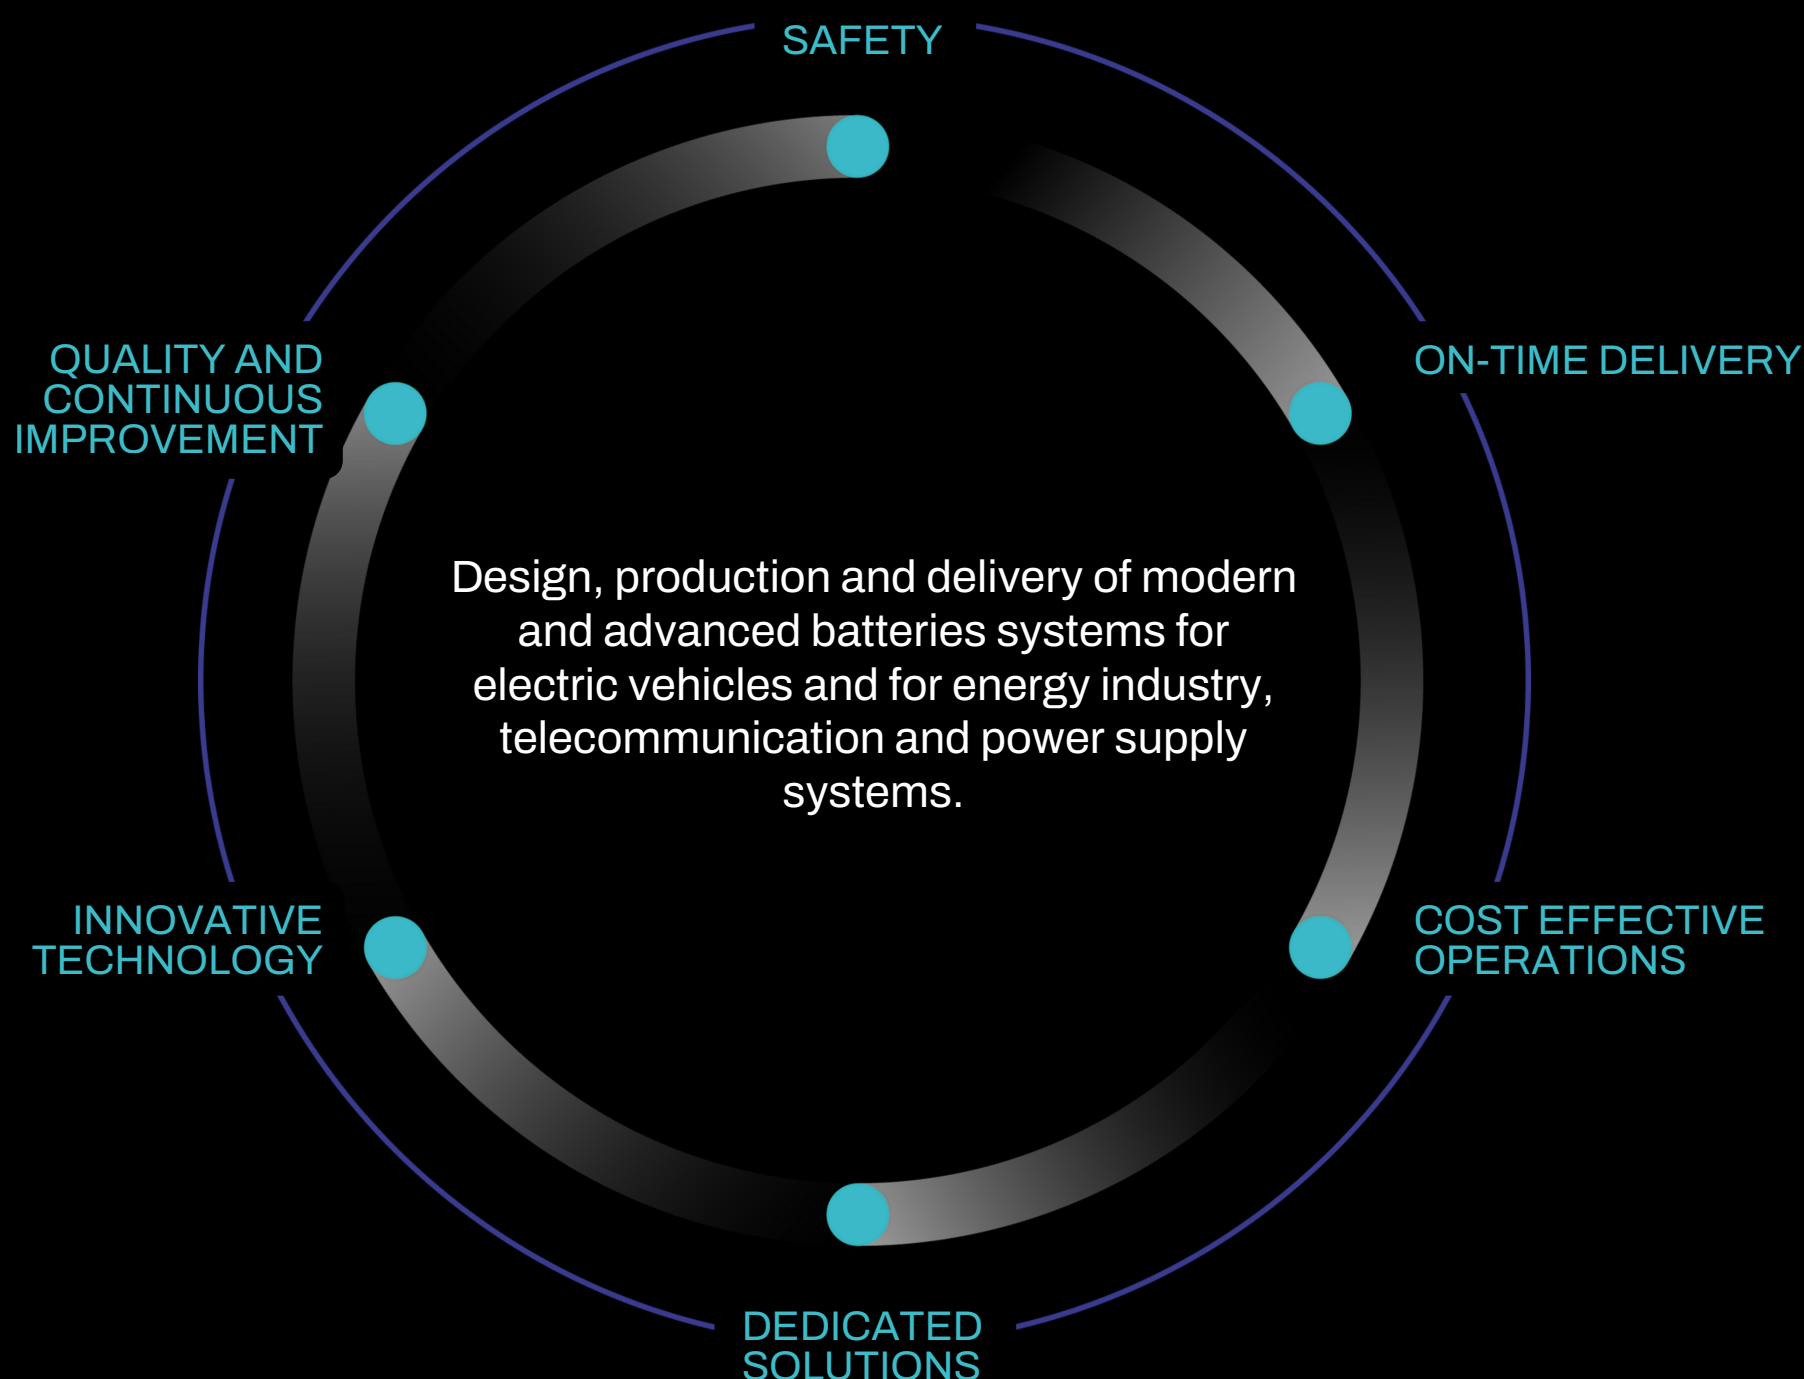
SAFETY

ON-TIME DELIVERY

COST EFFECTIVE OPERATIONS

DEDICATED SOLUTIONS

INNOVATIVE TECHNOLOGY

QUALITY AND CONTINUOUS IMPROVEMENT

Design, production and delivery of modern and advanced batteries systems for electric vehicles and for energy industry, telecommunication and power supply systems.